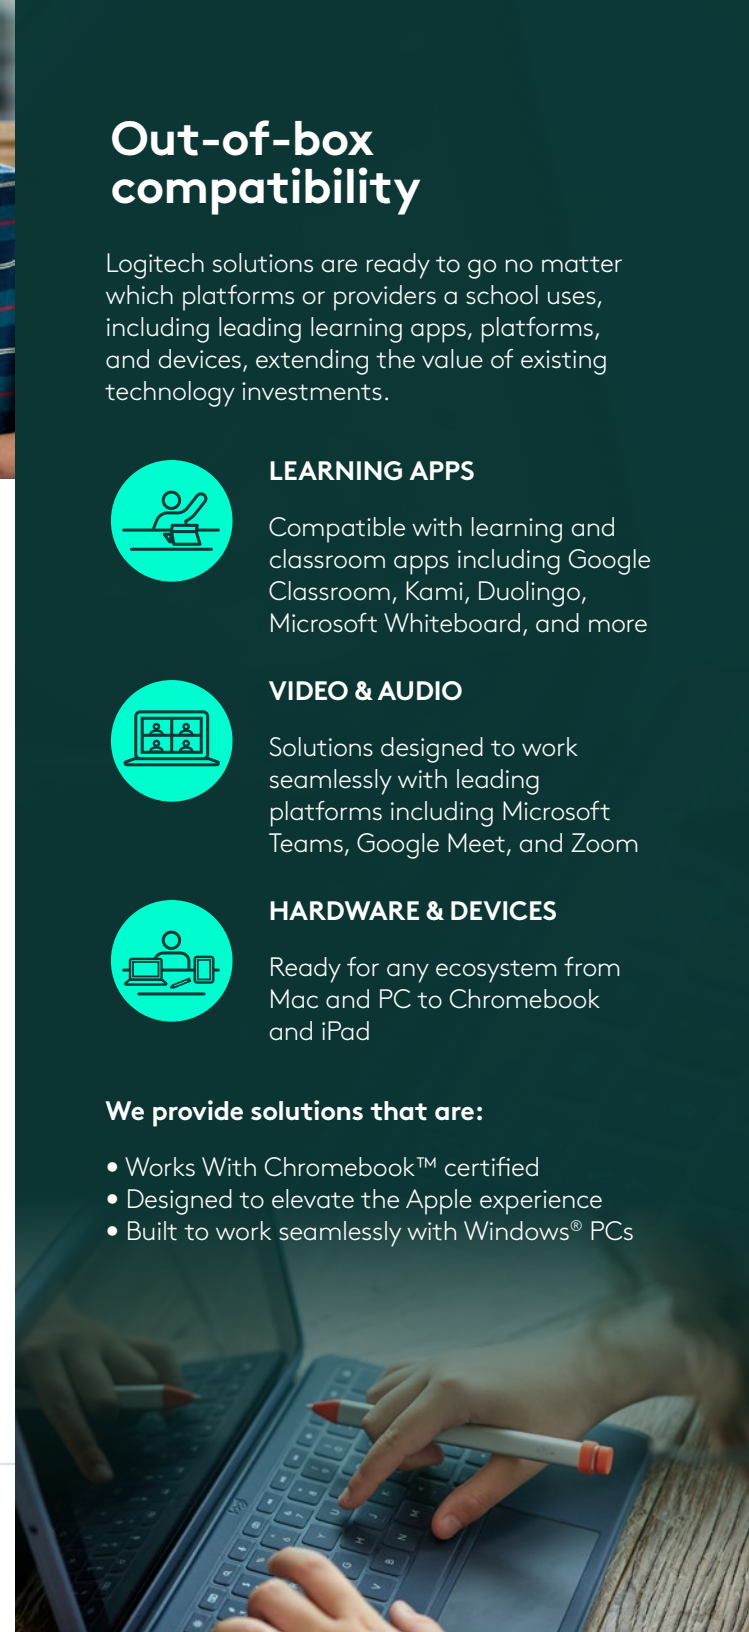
Out-of-box compatibility

Logitech solutions are ready to go no matter which platforms or providers a school uses, including leading learning apps, platforms, and devices, extending the value of existing technology investments.

LEARNING APPS

Compatible with learning and classroom apps including Google Classroom, Kami, Duolingo, Microsoft Whiteboard, and more

VIDEO & AUDIO

Solutions designed to work seamlessly with leading platforms including Microsoft Teams, Google Meet, and Zoom

HARDWARE & DEVICES

Ready for any ecosystem from Mac and PC to Chromebook and iPad

We provide solutions that are:

• Works With Chromebook™ certified
• Designed to elevate the Apple experience
• Built to work seamlessly with Windows® PCs